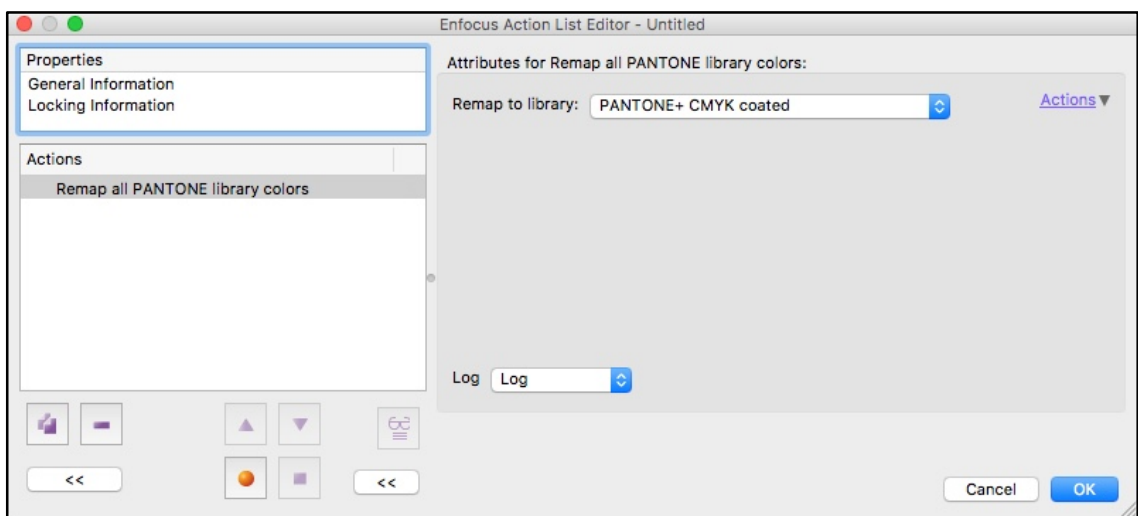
Enfocus Action List Editor - Untitled

Properties
General Information
Locking Information

Actions
Remap all PANTONE library colors

<<

<<

Attributes for Remap all PANTONE library colors:

Remap to library: PANTONE+ CMYK coated

Actions

Log Log

Cancel

OK